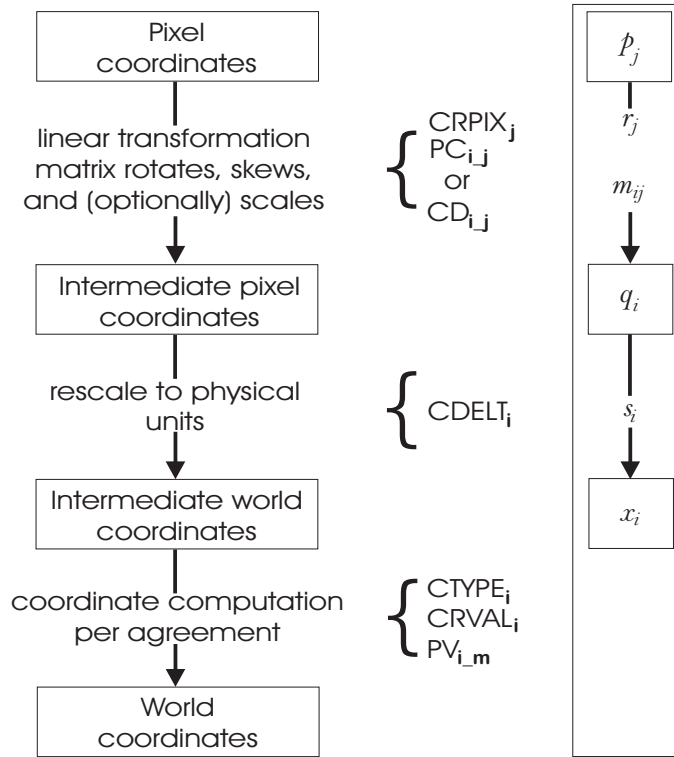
Pixel coordinates

linear transformation matrix rotates, skews, and (optionally) scales

CRPIX$_{\mathbf{j}}$
PC$_{\mathbf{i\_j}}$
or
CD$_{\mathbf{i\_j}}$

Intermediate pixel coordinates

rescale to physical units

CDELT$_{\mathbf{i}}$

Intermediate world coordinates

coordinate computation per agreement

CTYPE$_{\mathbf{i}}$
CRVAL$_{\mathbf{i}}$
PV$_{\mathbf{i\_m}}$

World coordinates

$p_j$

$r_j$

$m_{ij}$

$q_i$

$s_i$

$x_i$